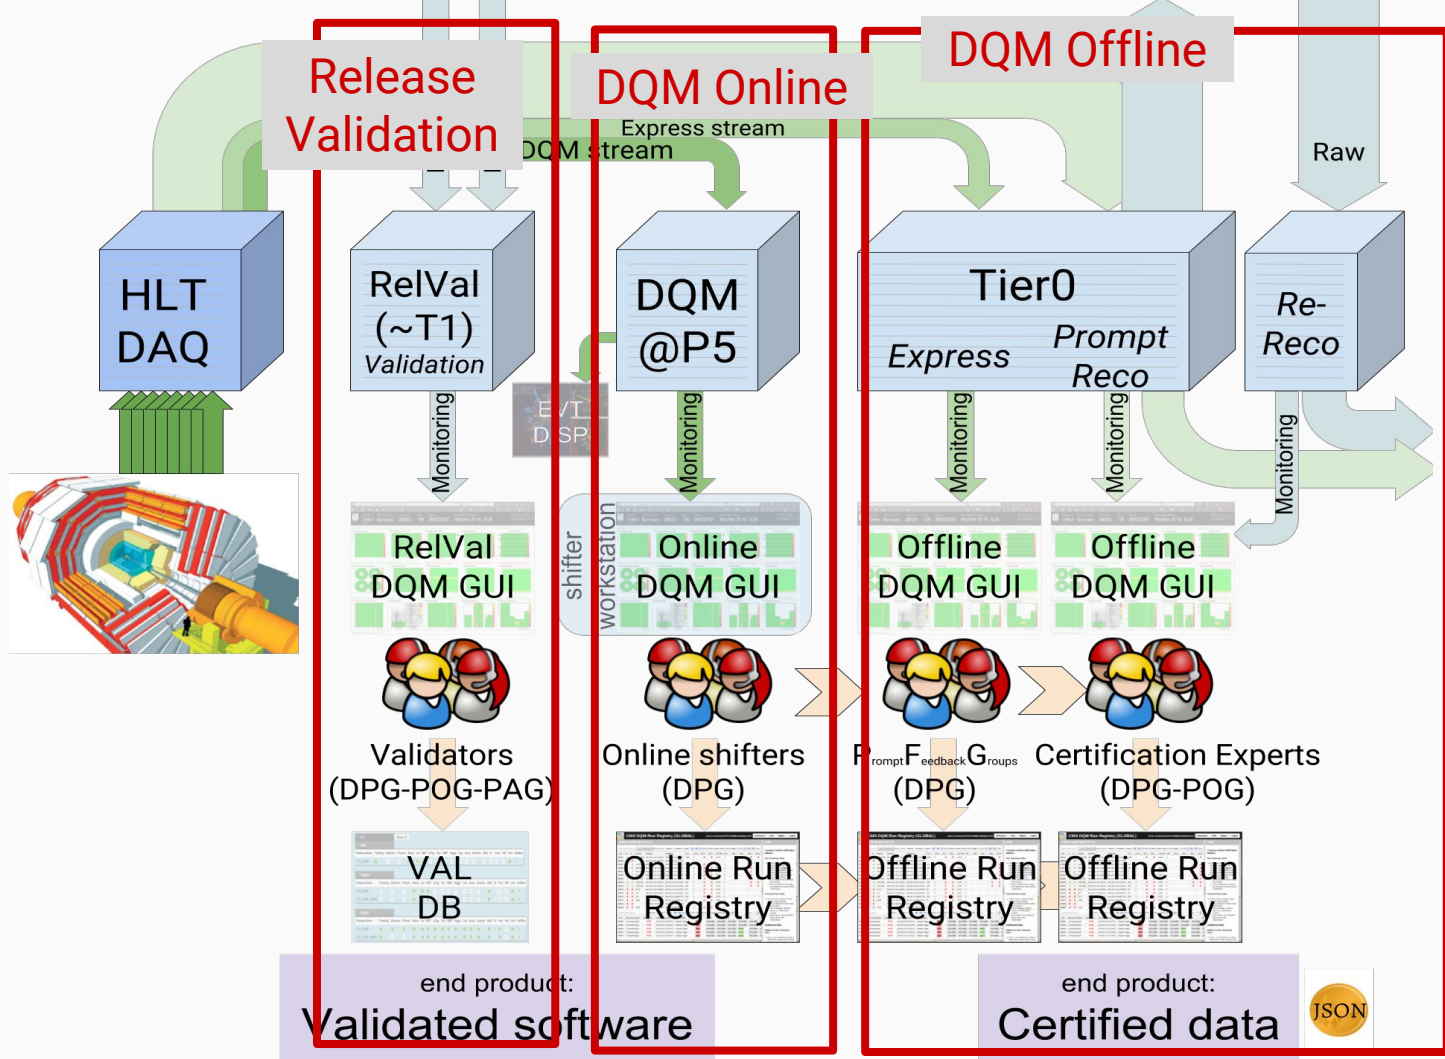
Release Validation

DQM Online

DQM Offline

Express stream

DQM stream

Raw

HLT DAQ

RelVal (~T1) Validation

DQM @P5

EVT DISP

Tier0

Express

Prompt Reco

Re-Reco

Monitoring

Monitoring

Monitoring

Monitoring

Monitoring

RelVal DQM GUI

shifter workstation

Online DQM GUI

Offline DQM GUI

Offline DQM GUI

Validators (DPG-POG-PAG)

Online shifters (DPG)

PromptFeedbackGroups (DPG)

Certification Experts (DPG-POG)

VAL DB

Online Run Registry

Offline Run Registry

Offline Run Registry

end product: Validated software

end product: Certified data

JSON